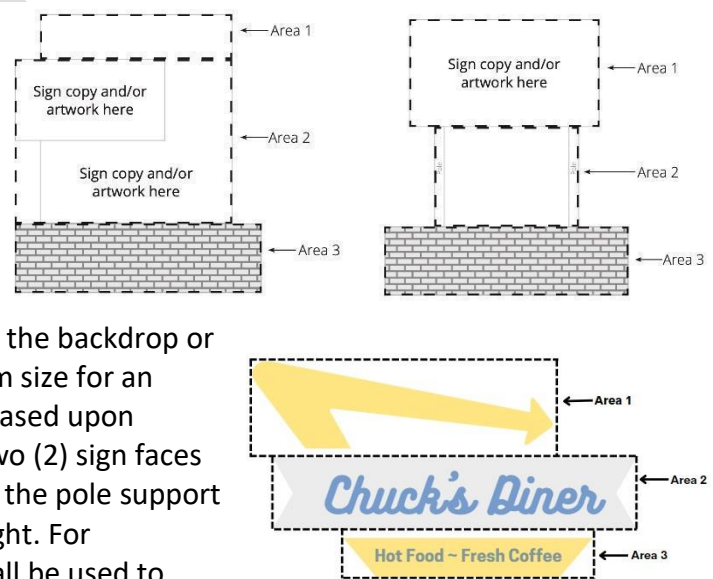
Area 1

Sign copy and/or artwork here

Area 2

Sign copy and/or artwork here

Area 3

Sign copy and/or artwork here

Area 1

Area 2

Area 3

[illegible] the backdrop or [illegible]n size for an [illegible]ased upon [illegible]wo (2) sign faces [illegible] the pole support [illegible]ght. For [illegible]all be used to

Area 1

Chuck's Diner

Area 2

Hot Food ~ Fresh Coffee

Area 3